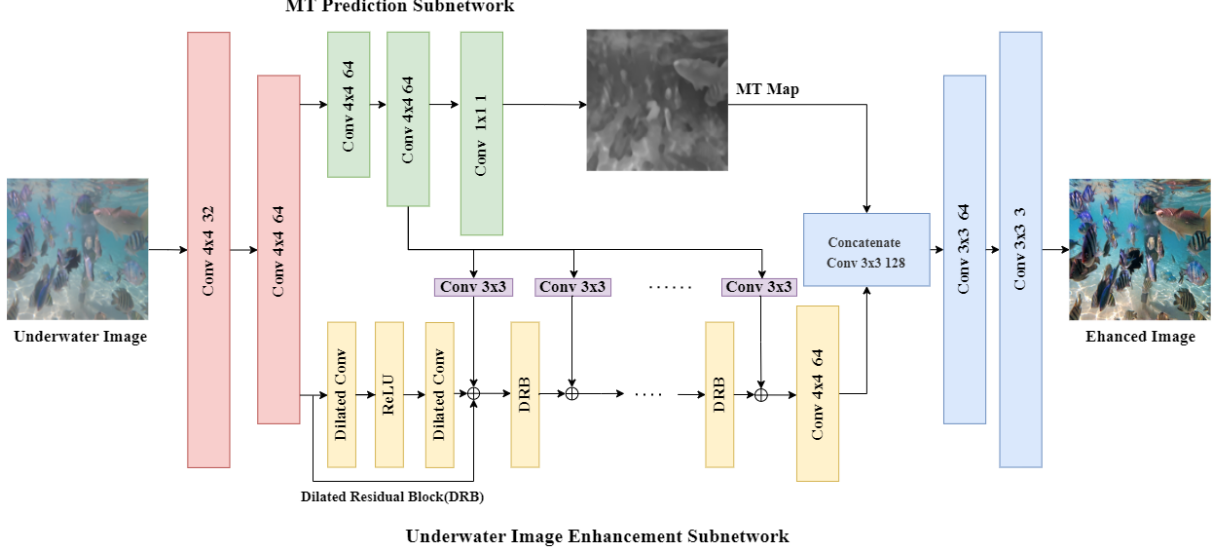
MT Prediction Subnetwork

Underwater Image

Conv 4x4 32

Conv 4x4 64

Conv 4x4 64

Conv 4x4 64

Conv 1x1 1

MT Map

Conv 3x3

Conv 3x3

......

Conv 3x3

Concatenate Conv 3x3 128

Conv 3x3 64

Conv 3x3 3

Ehanced Image

Dilated Conv

ReLU

Dilated Conv

DRB

....

DRB

Conv 4x4 64

Dilated Residual Block(DRB)

Underwater Image Enhancement Subnetwork